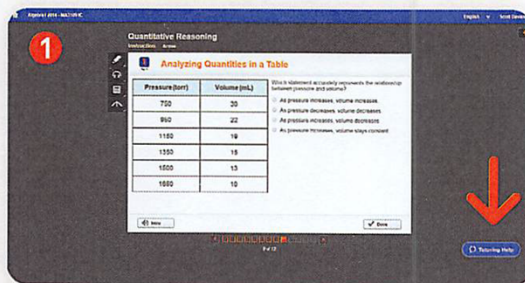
Explore! 2016 - MAT101C

English

1

Quantitative Reasoning

Instruction

Analyzing Quantities in a Table

| Pressure (torr) | Volume (mL) |
|---|---|
| 750 | 30 |
| 950 | 22 |
| 1150 | 19 |
| 1350 | 15 |
| 1500 | 13 |
| 1650 | 10 |

Which statement accurately represents the relationship between pressure and volume?

As pressure increases, volume increases.

As pressure decreases, volume decreases.

As pressure increases, volume decreases.

As pressure increases, volume stays constant.

Intro

Done

9 of 12

Tutoring Help